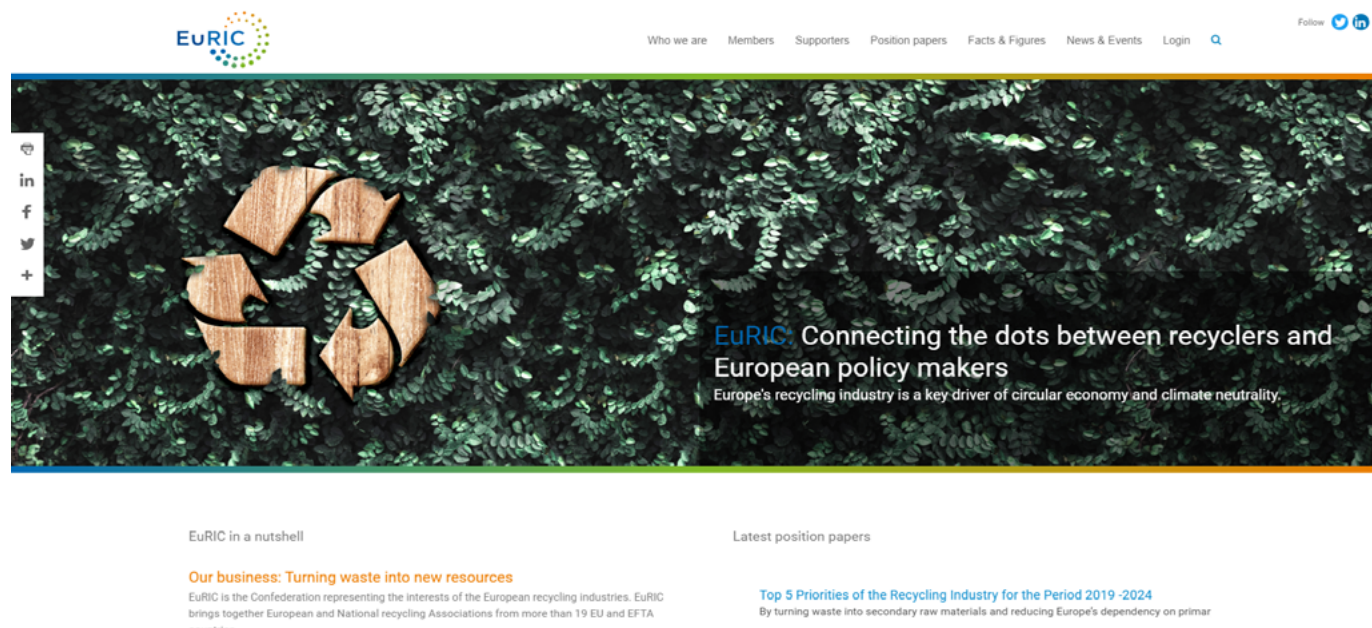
EuRIC

Who we are Members Supporters Position papers Facts & Figures News & Events Login

Follow

EuRIC: Connecting the dots between recyclers and European policy makers

Europe's recycling industry is a key driver of circular economy and climate neutrality.

EuRIC in a nutshell

Our business: Turning waste into new resources

EuRIC is the Confederation representing the interests of the European recycling industries. EuRIC brings together European and National recycling Associations from more than 19 EU and EFTA

Latest position papers

Top 5 Priorities of the Recycling Industry for the Period 2019 -2024

By turning waste into secondary raw materials and reducing Europe's dependency on primar